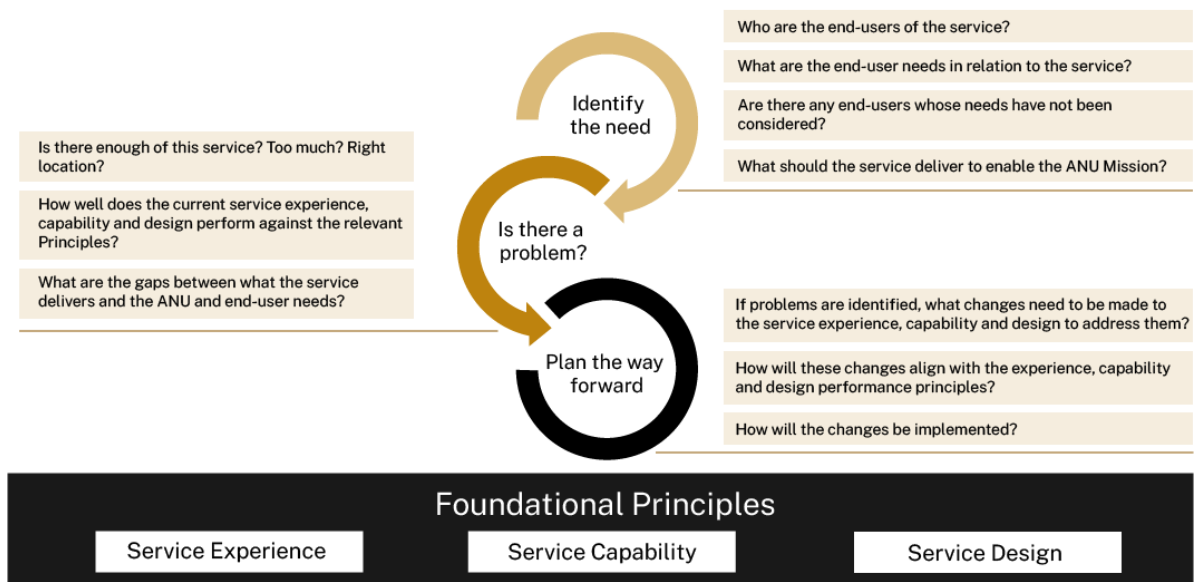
Identify the need

Who are the end-users of the service?

What are the end-user needs in relation to the service?

Are there any end-users whose needs have not been considered?

What should the service deliver to enable the ANU Mission?

Is there a problem?

Is there enough of this service? Too much? Right location?

How well does the current service experience, capability and design perform against the relevant Principles?

What are the gaps between what the service delivers and the ANU and end-user needs?

Plan the way forward

If problems are identified, what changes need to be made to the service experience, capability and design to address them?

How will these changes align with the experience, capability and design performance principles?

How will the changes be implemented?

Foundational Principles

Service Experience

Service Capability

Service Design